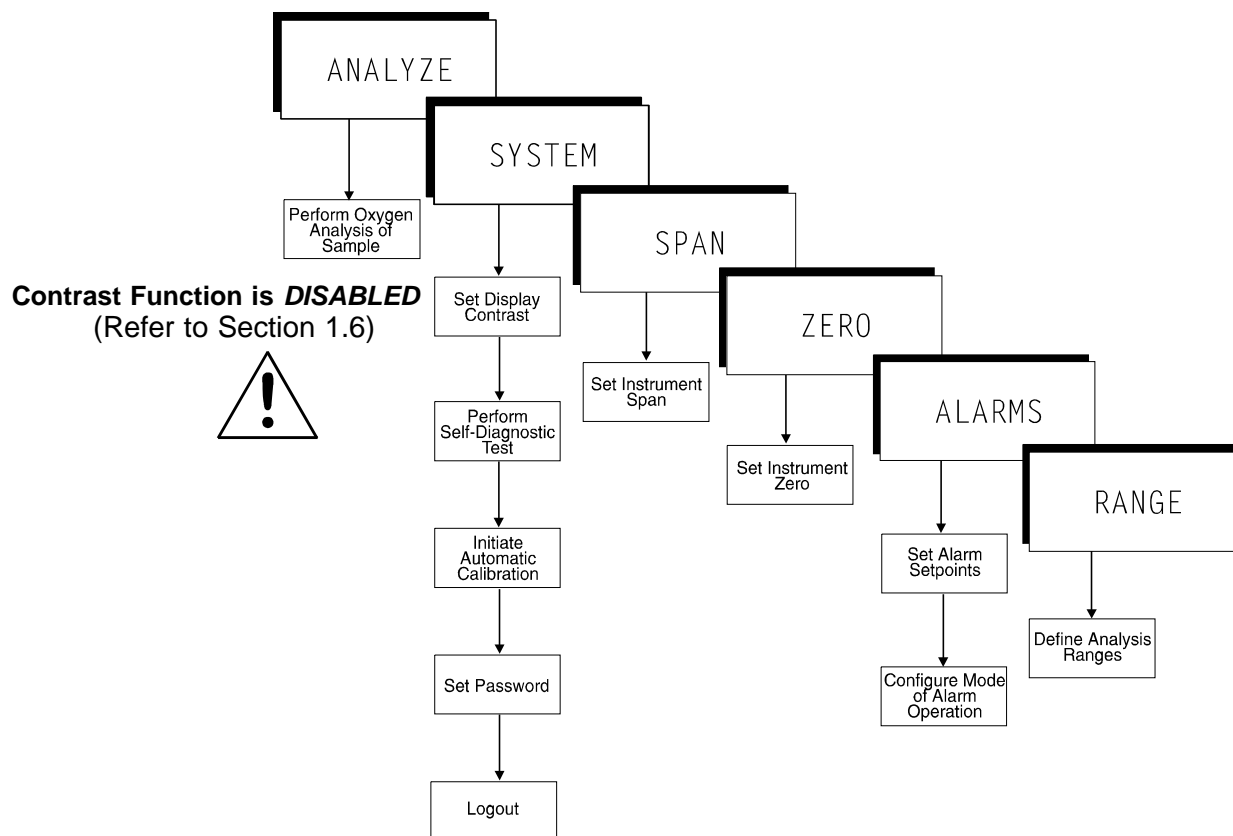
ANALYZE

Perform Oxygen Analysis of Sample

SYSTEM

Set Display Contrast

Perform Self-Diagnostic Test

Initiate Automatic Calibration

Set Password

Logout

SPAN

Set Instrument Span

ZERO

Set Instrument Zero

ALARMS

Set Alarm Setpoints

Configure Mode of Alarm Operation

RANGE

Define Analysis Ranges

**Contrast Function is *DISABLED***
(Refer to Section 1.6)